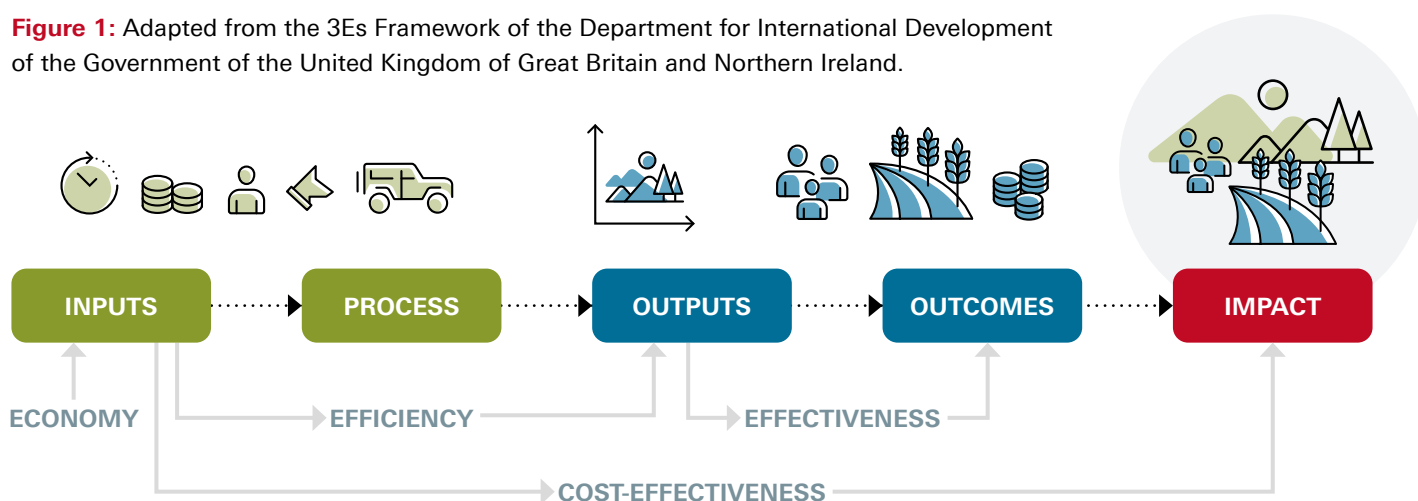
**Figure 1:** Adapted from the 3Es Framework of the Department for International Development of the Government of the United Kingdom of Great Britain and Northern Ireland.

INPUTS

PROCESS

OUTPUTS

OUTCOMES

IMPACT

ECONOMY

EFFICIENCY

EFFECTIVENESS

COST-EFFECTIVENESS